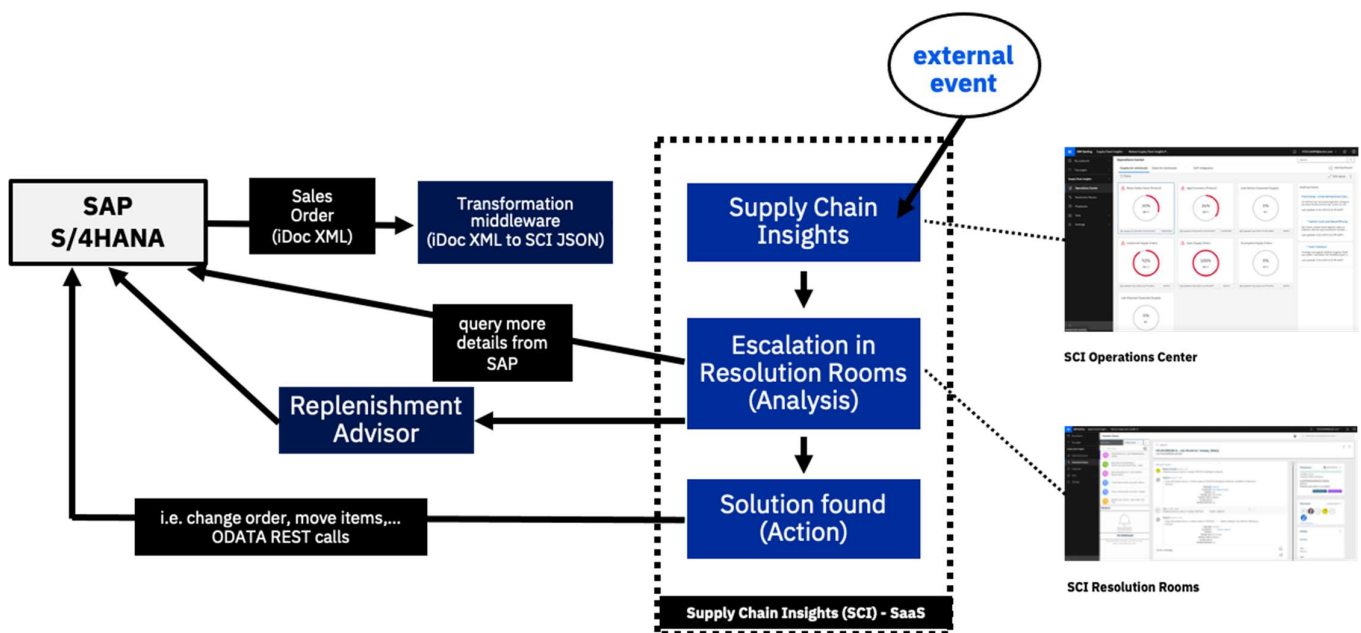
external event

SAP S/4HANA

Sales Order (iDoc XML)

Transformation middleware (iDoc XML to SCI JSON)

Supply Chain Insights

query more details from SAP

Escalation in Resolution Rooms (Analysis)

Replenishment Advisor

Solution found (Action)

i.e. change order, move items,... ODATA REST calls

Supply Chain Insights (SCI) - SaaS

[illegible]

SCI Operations Center

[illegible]

SCI Resolution Rooms